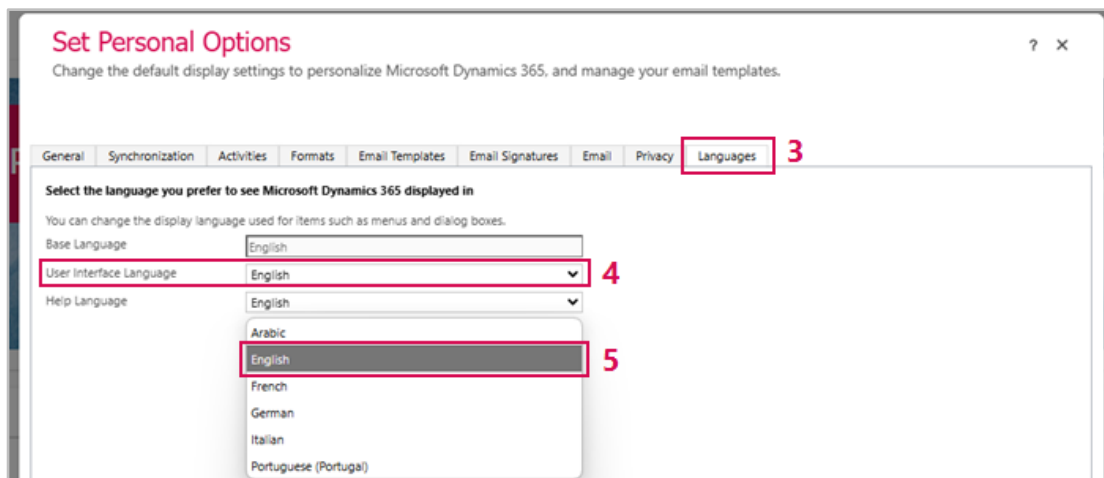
Set Personal Options

Change the default display settings to personalize Microsoft Dynamics 365, and manage your email templates.

? ✕

General | Synchronization | Activities | Formats | Email Templates | Email Signatures | Email | Privacy | Languages 3

Select the language you prefer to see Microsoft Dynamics 365 displayed in

You can change the display language used for items such as menus and dialog boxes.

Base Language English

User Interface Language English 4

Help Language English

Arabic
English 5
French
German
Italian
Portuguese (Portugal)